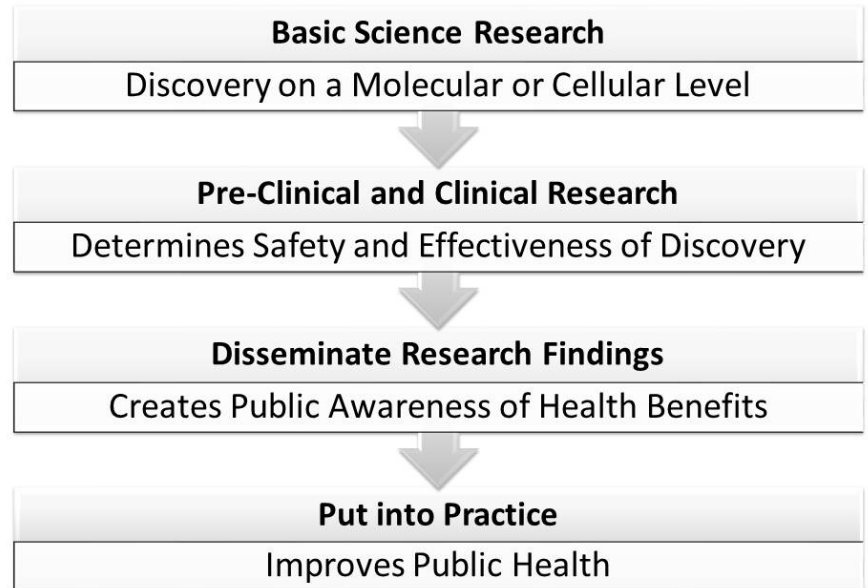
Basic Science Research

Discovery on a Molecular or Cellular Level

Pre-Clinical and Clinical Research

Determines Safety and Effectiveness of Discovery

Disseminate Research Findings

Creates Public Awareness of Health Benefits

Put into Practice

Improves Public Health